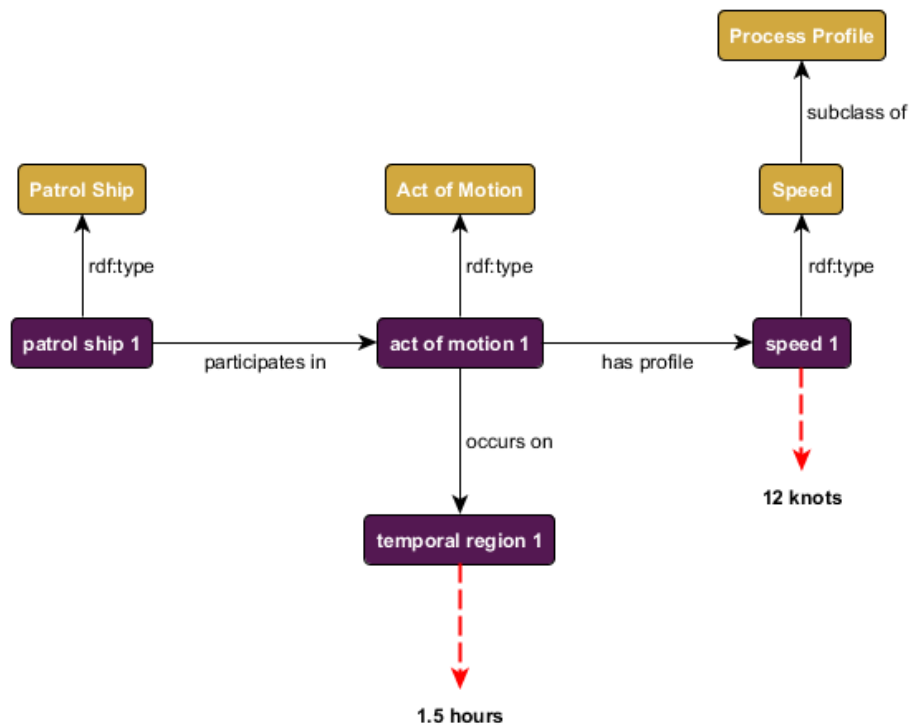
Process Profile

subclass of

Patrol Ship

Act of Motion

Speed

rdf:type

rdf:type

rdf:type

patrol ship 1

participates in

act of motion 1

has profile

speed 1

occurs on

12 knots

temporal region 1

1.5 hours